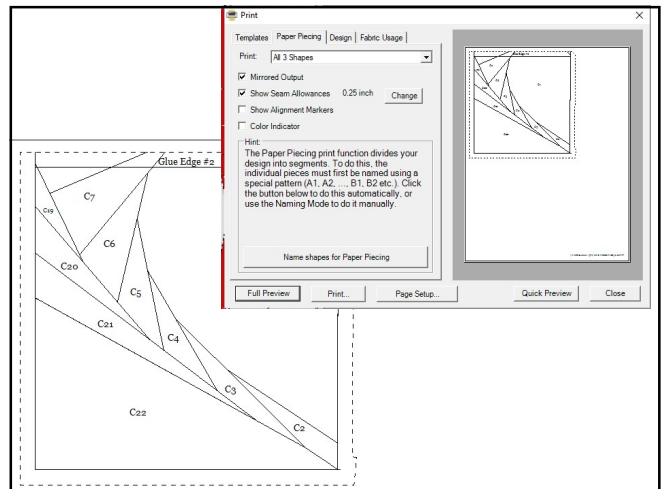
Print

Templates | Paper Piecing | Design | Fabric Usage

Print: All 3 Shapes

Mirrored Output

Show Seam Allowances 0.25 inch Change

Show Alignment Markers

Color Indicator

Hint:
The Paper Piecing print function divides your design into segments. To do this, the individual pieces must first be named using a special pattern (A1, A2, ..., B1, B2 etc.). Click the button below to do this automatically, or use the Naming Mode to do it manually.

Name shapes for Paper Piecing

Full Preview | Print... | Page Setup... | Quick Preview | Close

Glue Edge #2

C7

C19

C6

C20

C5

C21

C4

C3

C22

C2